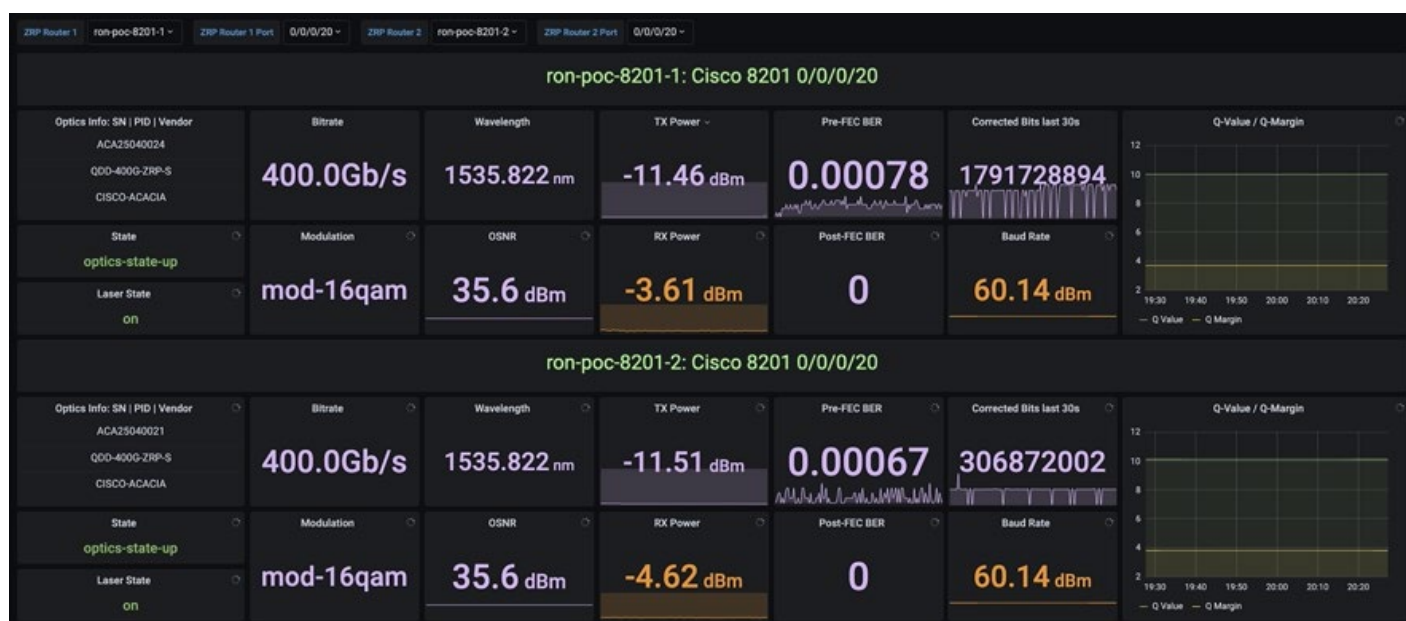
ZRP Router 1 ron-poc-8201-1 ~ ZRP Router 1 Port 0/0/0/20 ~ ZRP Router 2 ron-poc-8201-2 ~ ZRP Router 2 Port 0/0/0/20 ~

ron-poc-8201-1: Cisco 8201 0/0/0/20

Optics Info: SN | PID | Vendor
ACA25040024
QDD-400G-ZRP-S
CISCO-ACACIA

Bitrate
400.0Gb/s

Wavelength
1535.822 nm

TX Power
-11.46 dBm

Pre-FEC BER
0.00078

Corrected Bits last 30s
1791728894

Q-Value / Q-Margin
12
10
8
6
4
2
19:30 19:40 19:50 20:00 20:10 20:20
— Q Value — Q Margin

State
optics-state-up

Laser State
on

Modulation
mod-16qam

OSNR
35.6 dBm

RX Power
-3.61 dBm

Post-FEC BER
0

Baud Rate
60.14 dBm

ron-poc-8201-2: Cisco 8201 0/0/0/20

Optics Info: SN | PID | Vendor
ACA25040021
QDD-400G-ZRP-S
CISCO-ACACIA

Bitrate
400.0Gb/s

Wavelength
1535.822 nm

TX Power
-11.51 dBm

Pre-FEC BER
0.00067

Corrected Bits last 30s
306872002

Q-Value / Q-Margin
12
10
8
6
4
2
19:30 19:40 19:50 20:00 20:10 20:20
— Q Value — Q Margin

State
optics-state-up

Laser State
on

Modulation
mod-16qam

OSNR
35.6 dBm

RX Power
-4.62 dBm

Post-FEC BER
0

Baud Rate
60.14 dBm